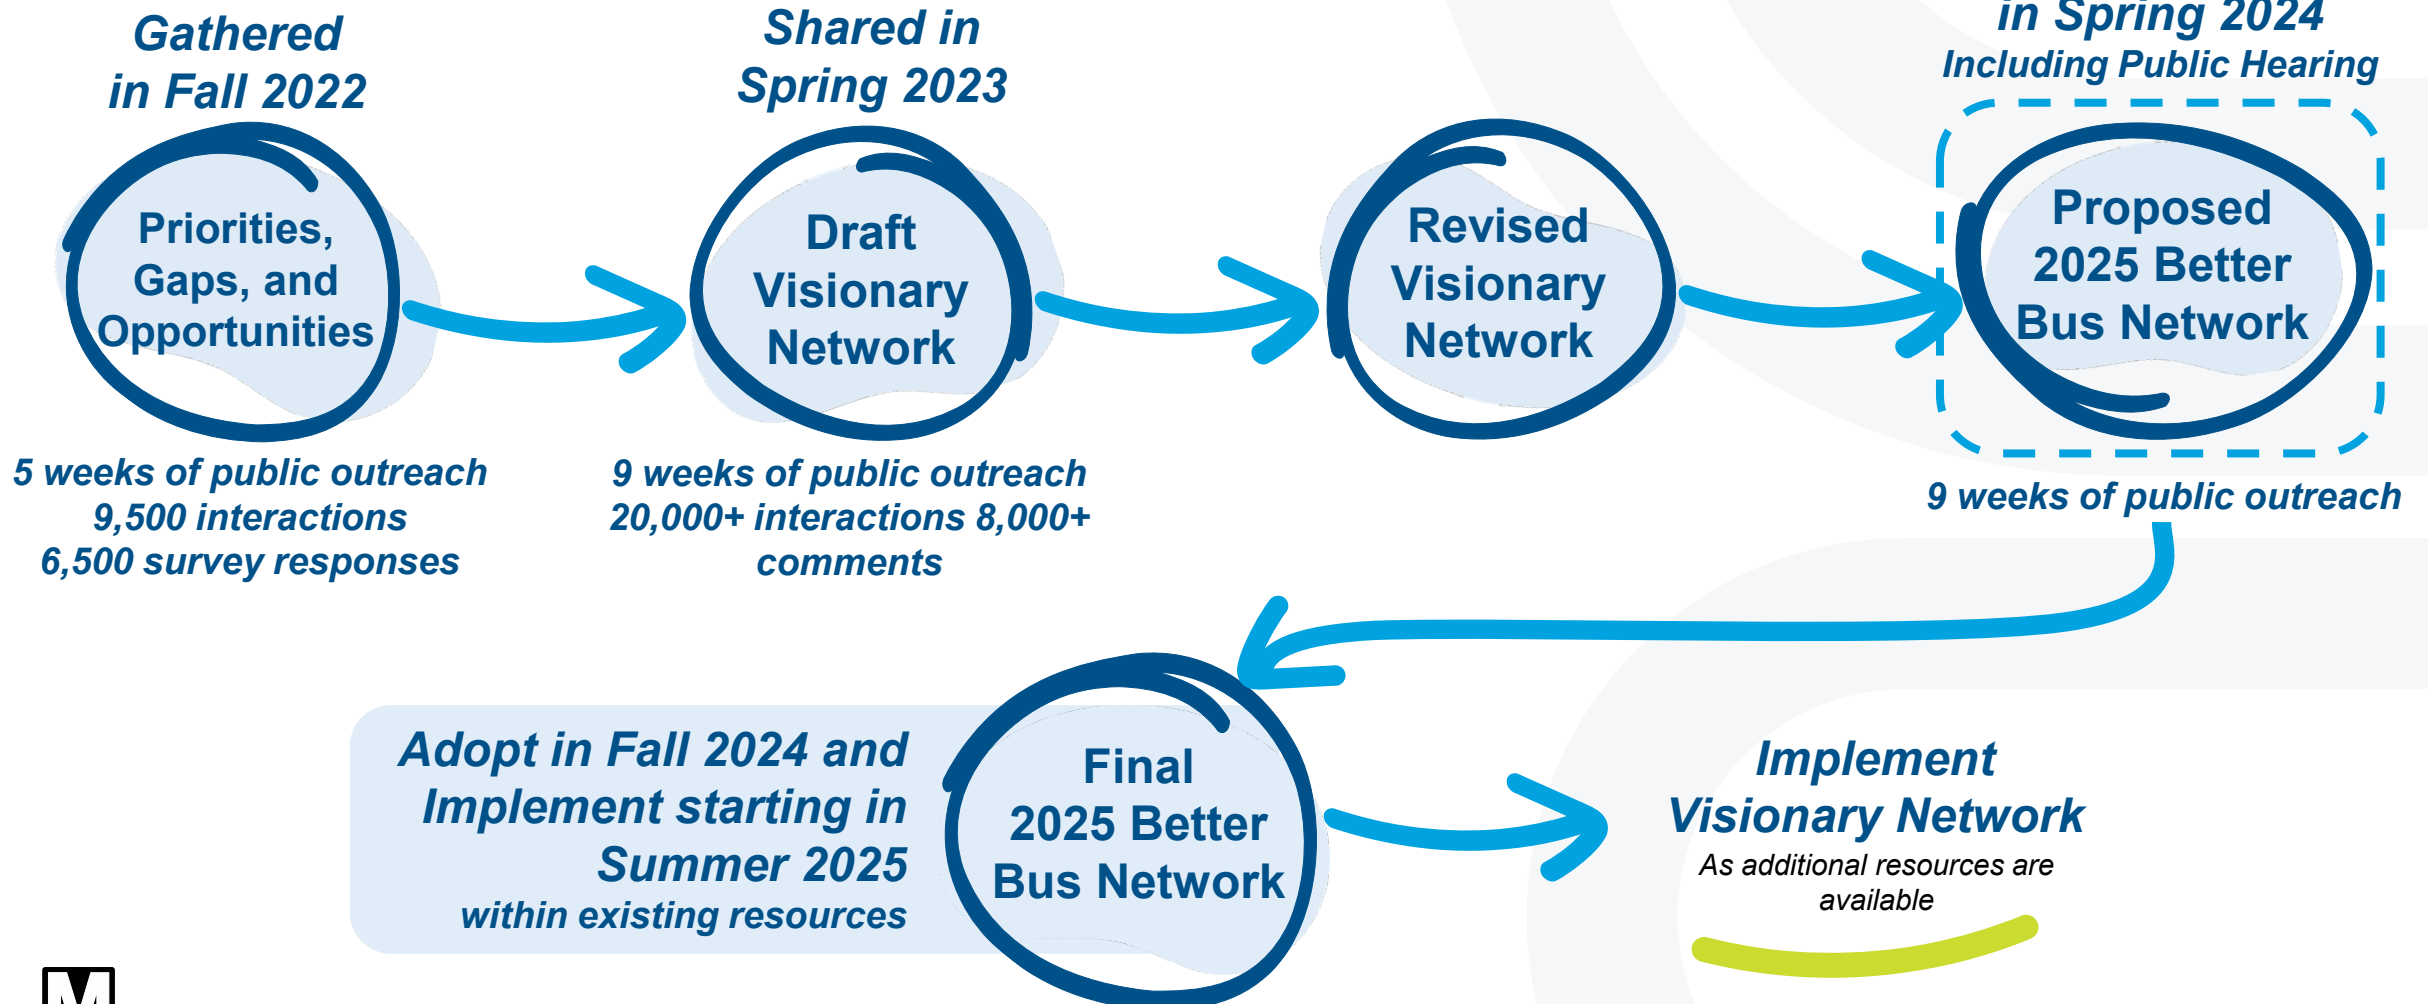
Gathered in Fall 2022

Shared in Spring 2023

in Spring 2024
Including Public Hearing

Priorities, Gaps, and Opportunities

Draft Visionary Network

Revised Visionary Network

Proposed 2025 Better Bus Network

5 weeks of public outreach
9,500 interactions
6,500 survey responses

9 weeks of public outreach
20,000+ interactions 8,000+ comments

9 weeks of public outreach

Adopt in Fall 2024 and Implement starting in Summer 2025
within existing resources

Final 2025 Better Bus Network

Implement Visionary Network
As additional resources are available